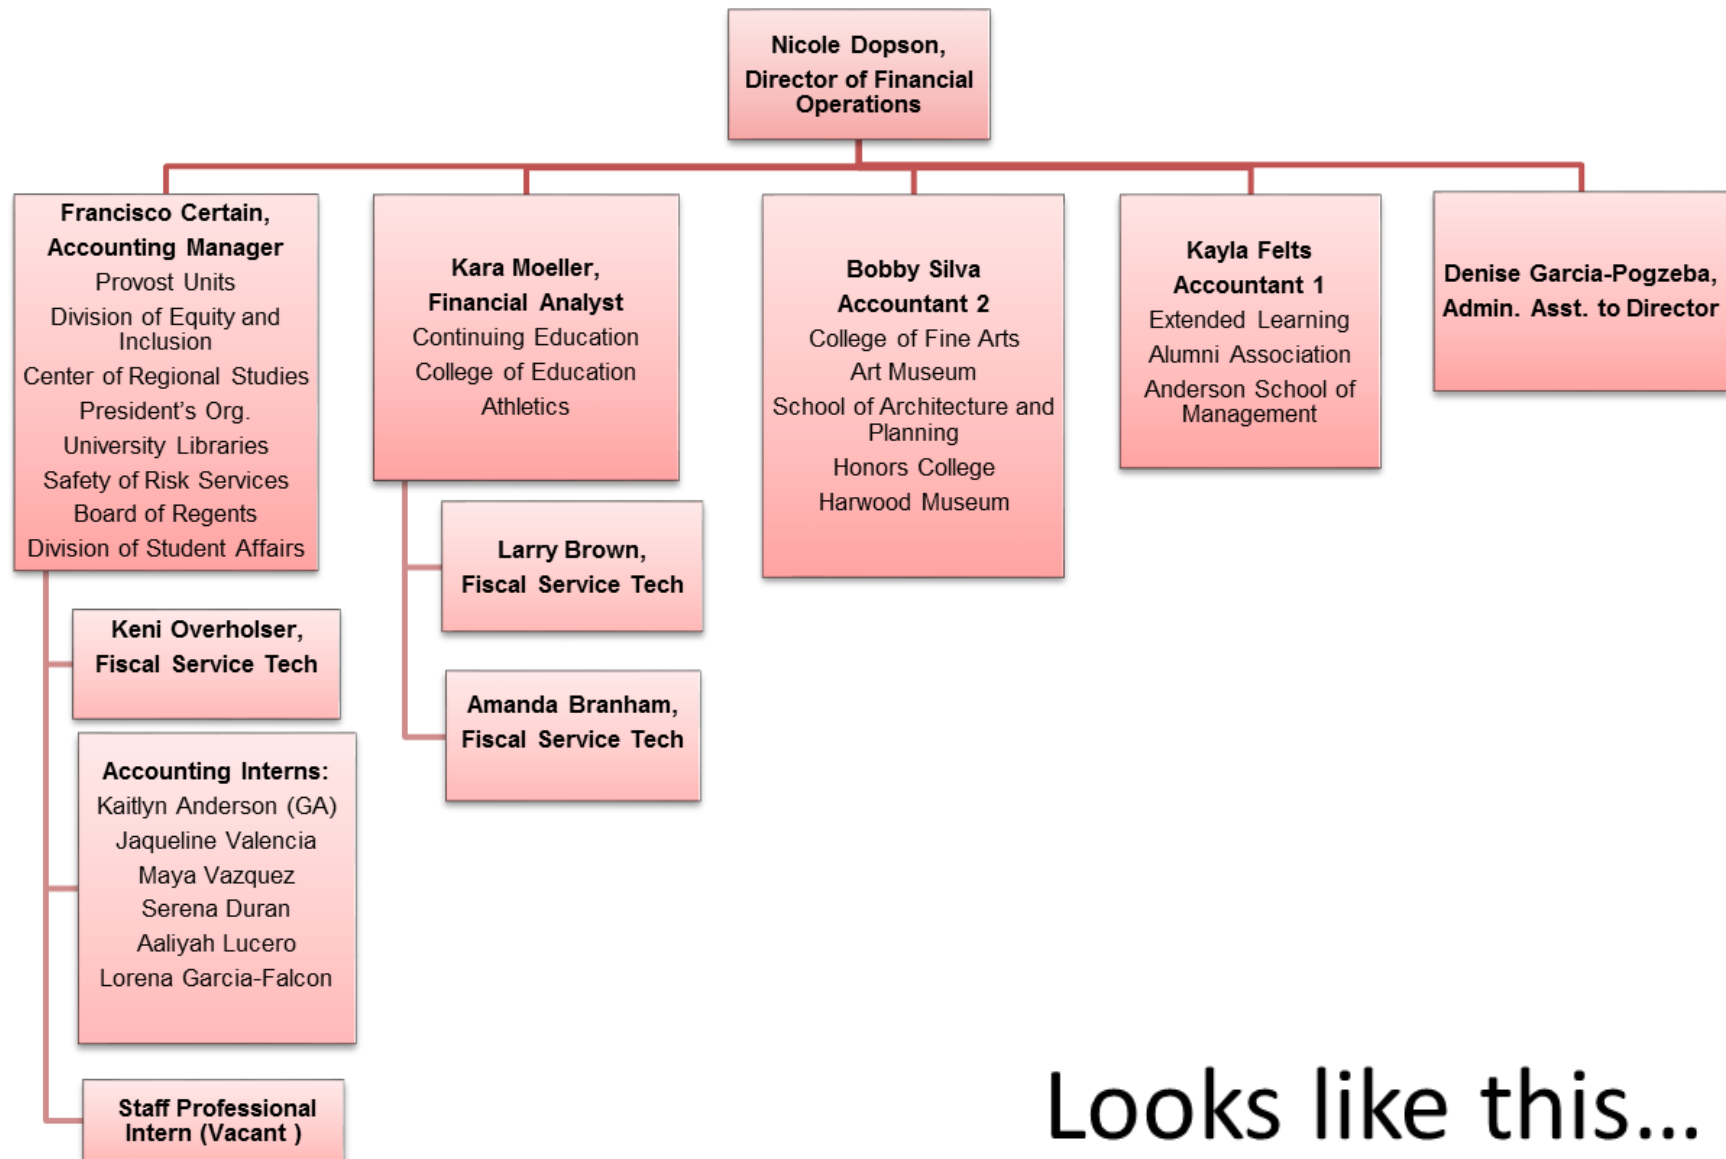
Nicole Dopson,
Director of Financial Operations

Francisco Certain,
Accounting Manager
Provost Units
Division of Equity and Inclusion
Center of Regional Studies
President's Org.
University Libraries
Safety of Risk Services
Board of Regents
Division of Student Affairs

Keni Overholser,
Fiscal Service Tech

Accounting Interns:
Kaitlyn Anderson (GA)
Jaqueline Valencia
Maya Vazquez
Serena Duran
Aaliyah Lucero
Lorena Garcia-Falcon

Staff Professional Intern (Vacant )

Kara Moeller,
Financial Analyst
Continuing Education
College of Education
Athletics

Larry Brown,
Fiscal Service Tech

Amanda Branham,
Fiscal Service Tech

Bobby Silva
Accountant 2
College of Fine Arts
Art Museum
School of Architecture and Planning
Honors College
Harwood Museum

Kayla Felts
Accountant 1
Extended Learning
Alumni Association
Anderson School of Management

Denise Garcia-Pogzeba,
Admin. Asst. to Director

Looks like this…